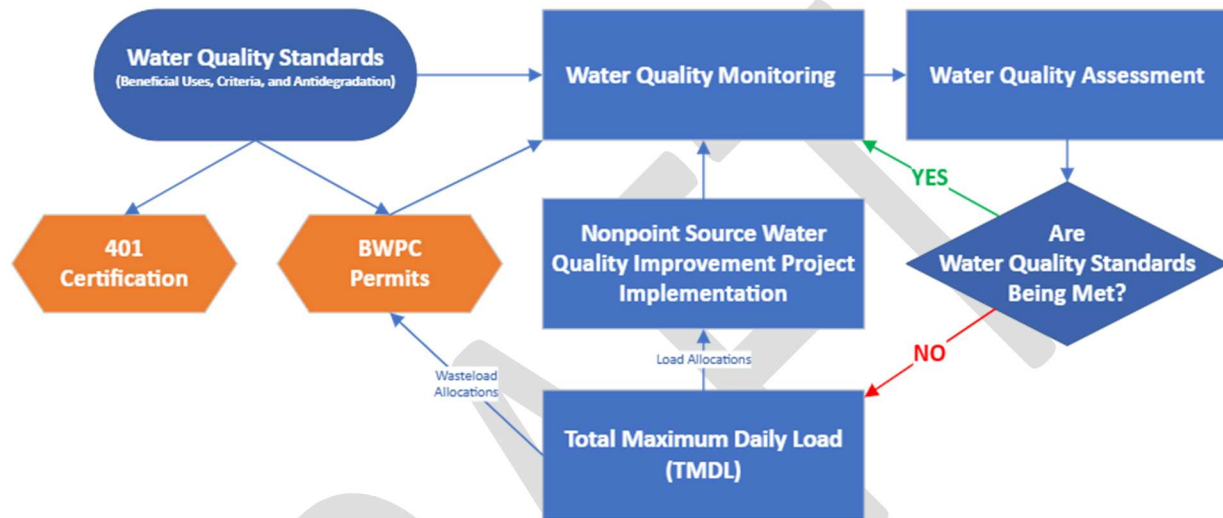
Water Quality Standards
(Beneficial Uses, Criteria, and Antidegradation)

Water Quality Monitoring

Water Quality Assessment

401 Certification

BWPC Permits

Nonpoint Source Water Quality Improvement Project Implementation

YES

Are Water Quality Standards Being Met?

NO

Load Allocations

Wasteload Allocations

Total Maximum Daily Load (TMDL)